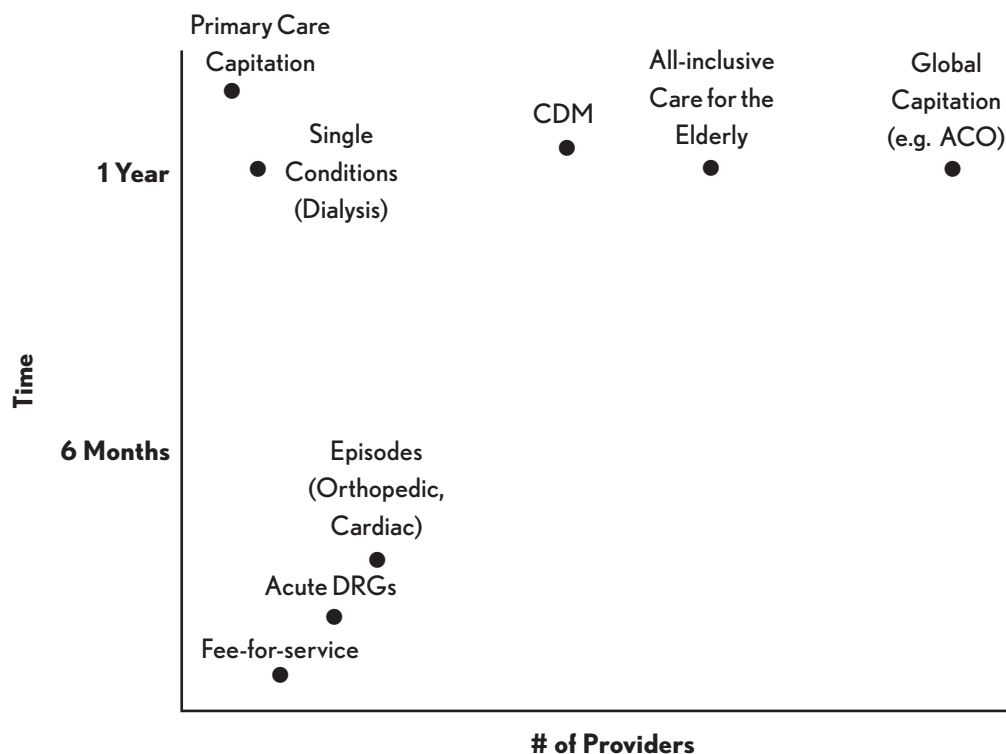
Primary Care Capitation

Single Conditions (Dialysis)

CDM

All-inclusive Care for the Elderly

Global Capitation (e.g. ACO)

1 Year

Time

6 Months

Episodes (Orthopedic, Cardiac)

Acute DRGs

Fee-for-service

# of Providers